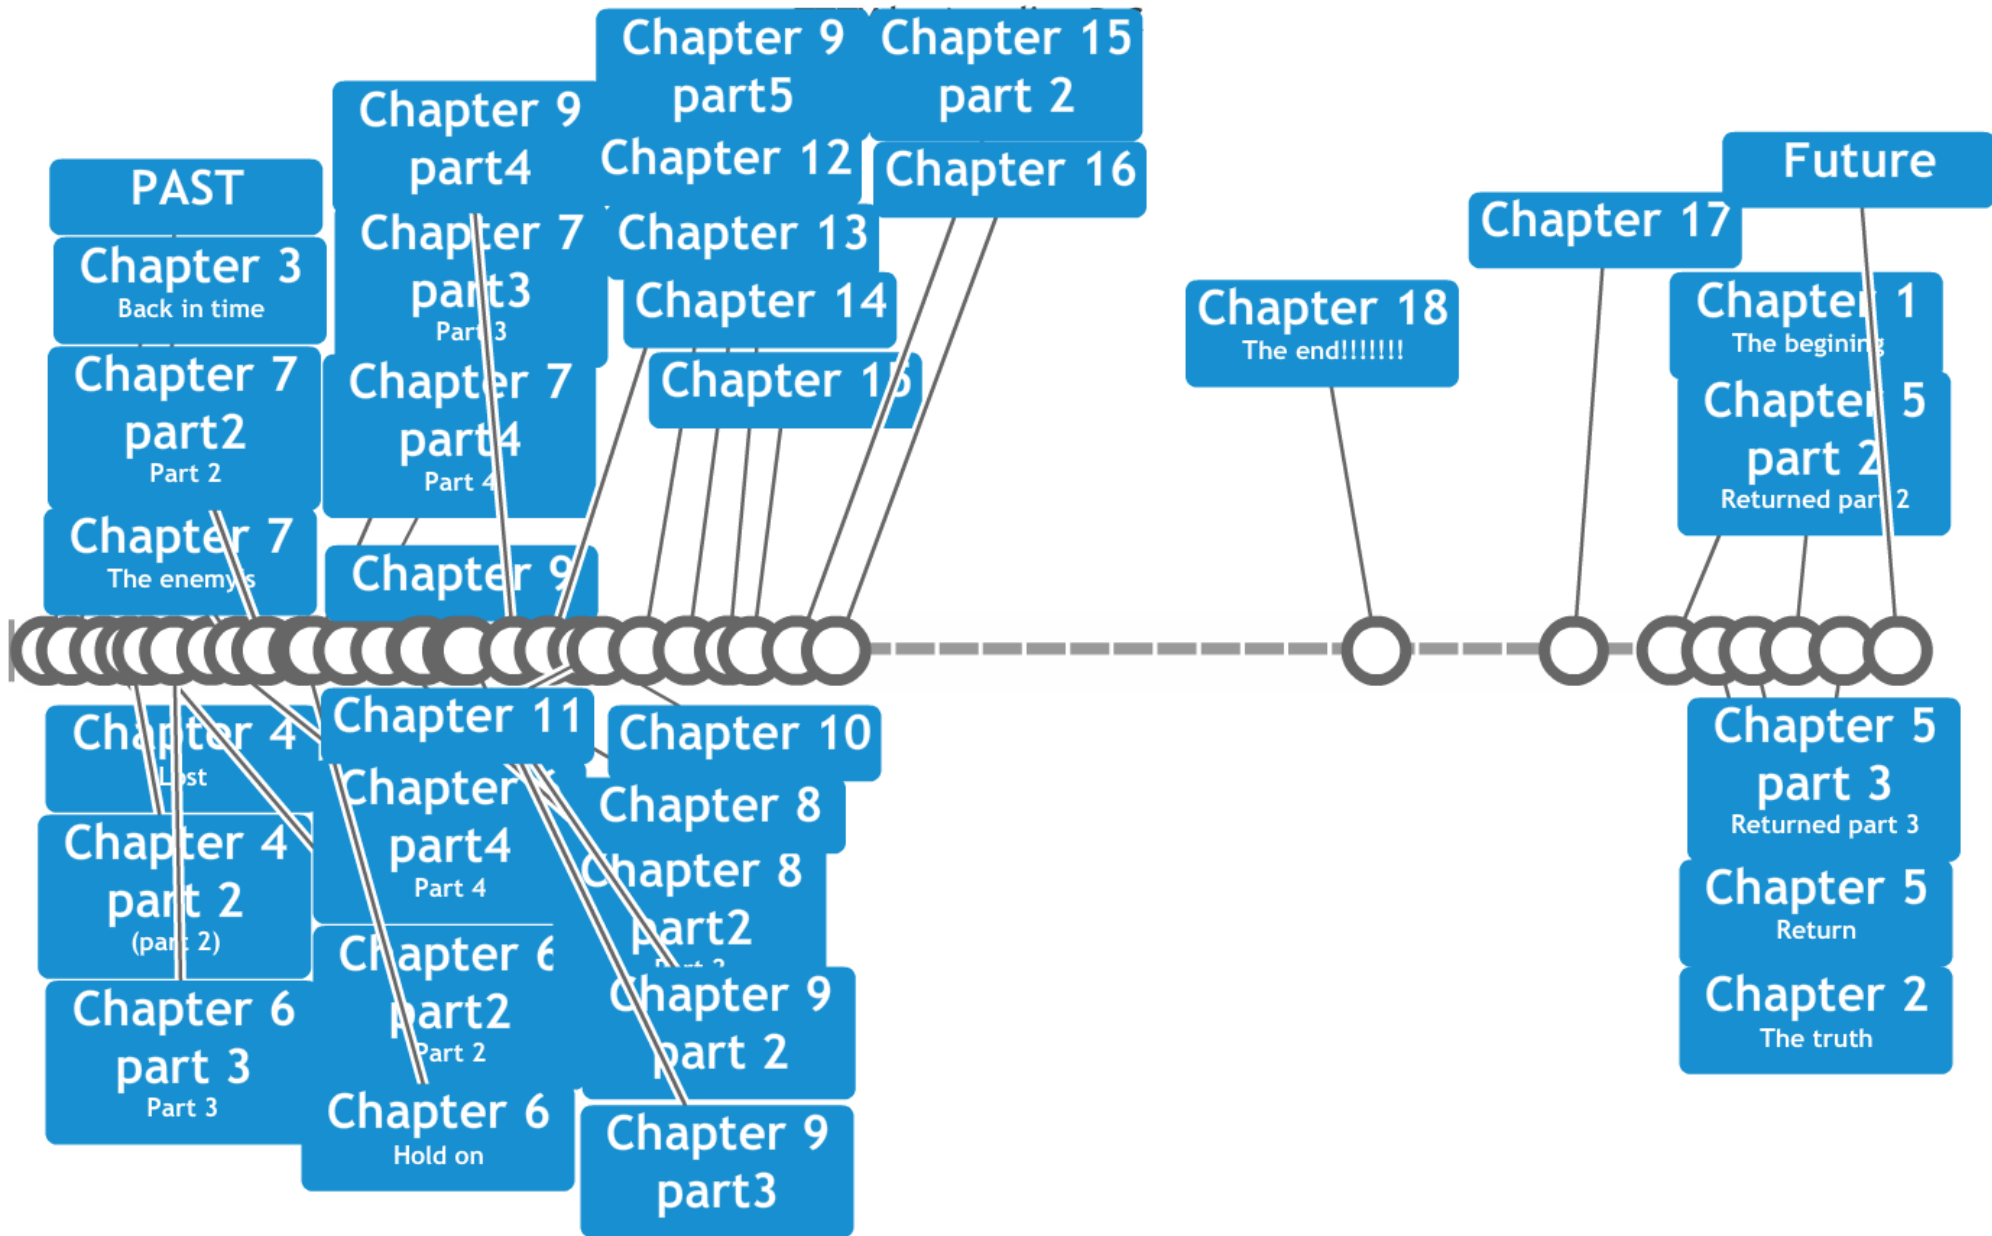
Chapter 9 part5

Chapter 15 part 2

Chapter 9 part4

Chapter 12

Chapter 16

PAST

Future

Chapter 7 part3
Part 3

Chapter 13

Chapter 17

Chapter 3
Back in time

Chapter 14

Chapter 18
The end!!!!!!!

Chapter 1
The begining

Chapter 7 part2
Part 2

Chapter 7 part4
Part 4

Chapter 15

Chapter 5 part 2
Returned part 2

Chapter 7
The enemy's

Chapter 9

Chapter 11

Chapter 10

Chapter 5 part 3
Returned part 3

Chapter 4
Lost

Chapter part4
Part 4

Chapter 8

Chapter 4 part 2
(part 2)

Chapter 8 part2
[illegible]

Chapter 5
Return

Chapter 6 part2
Part 2

Chapter 9 part 2

Chapter 2
The truth

Chapter 6 part 3
Part 3

Chapter 6
Hold on

Chapter 9 part3